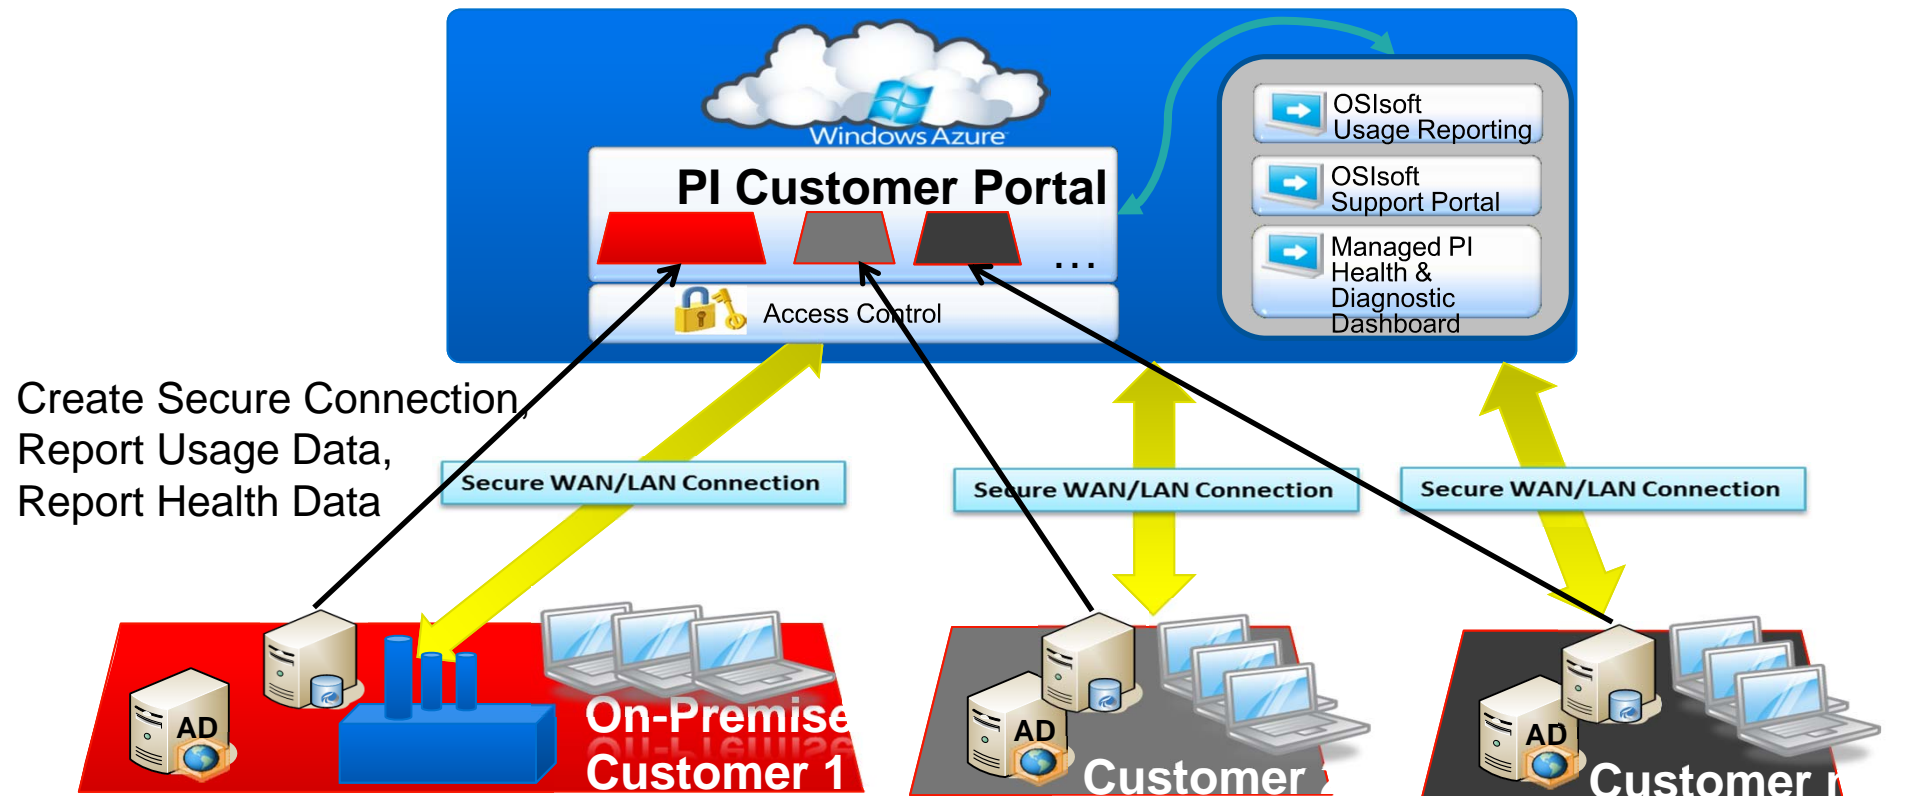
Windows Azure

PI Customer Portal

...

Access Control

OSIsoft Usage Reporting

OSIsoft Support Portal

Managed PI Health & Diagnostic Dashboard

Create Secure Connection, Report Usage Data, Report Health Data

Secure WAN/LAN Connection

Secure WAN/LAN Connection

Secure WAN/LAN Connection

AD

On-Premise Customer 1

AD

Customer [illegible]

AD

Customer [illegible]